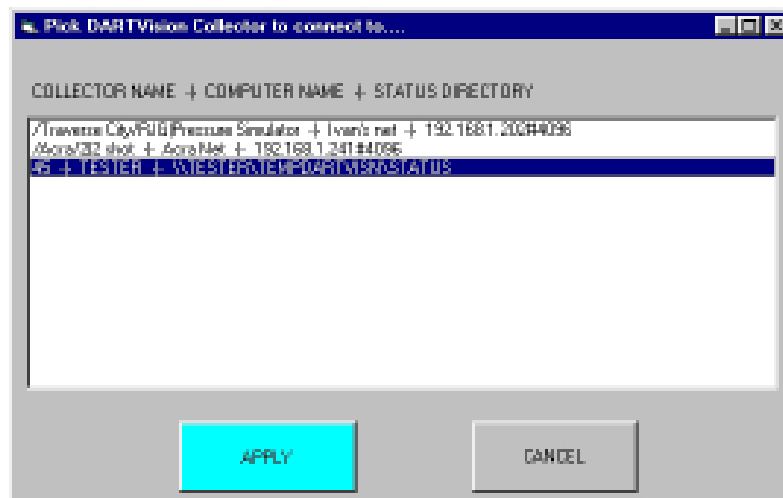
Pick DARTVision Collector to connect to....

COLLECTOR NAME + COMPUTER NAME + STATUS DIRECTORY

/Traverse City/FUG/Pressure Simulator + Ivan's net + 192.168.1.202#4096
/Acra/302 shot + Acra Net + 192.168.1.241#4096
/S + TESTER + \\TESTER\TEMP\DARTVISN\STATUS

APPLY

CANCEL